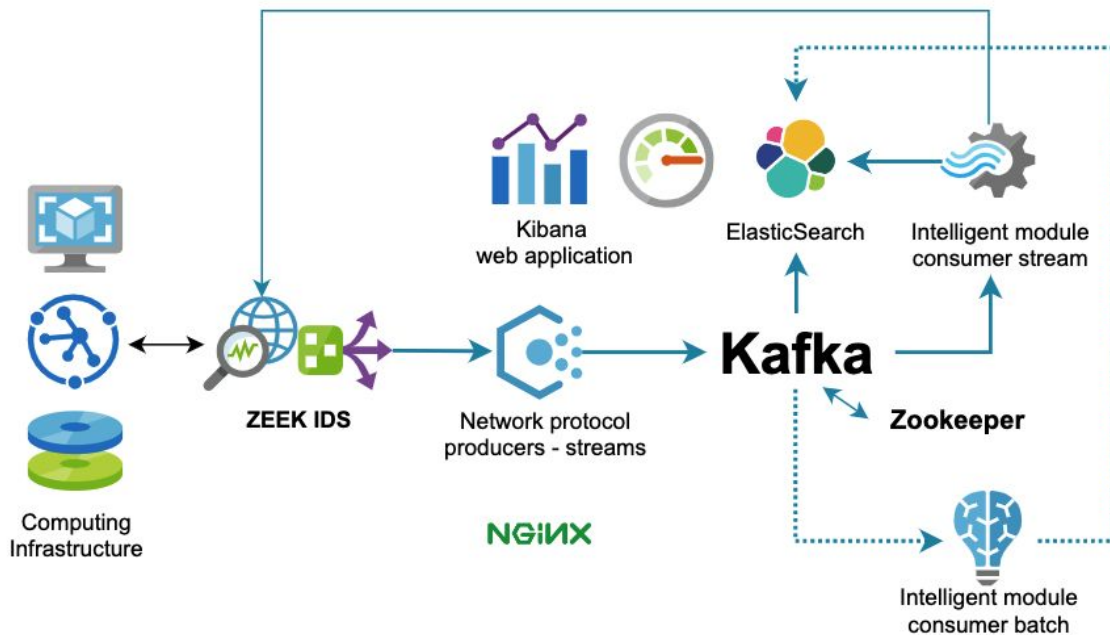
Kibana
web application

ElasticSearch

Intelligent module
consumer stream

Computing
Infrastructure

ZEEK IDS

Network protocol
producers - streams

Kafka

Zookeeper

NGINX

Intelligent module
consumer batch